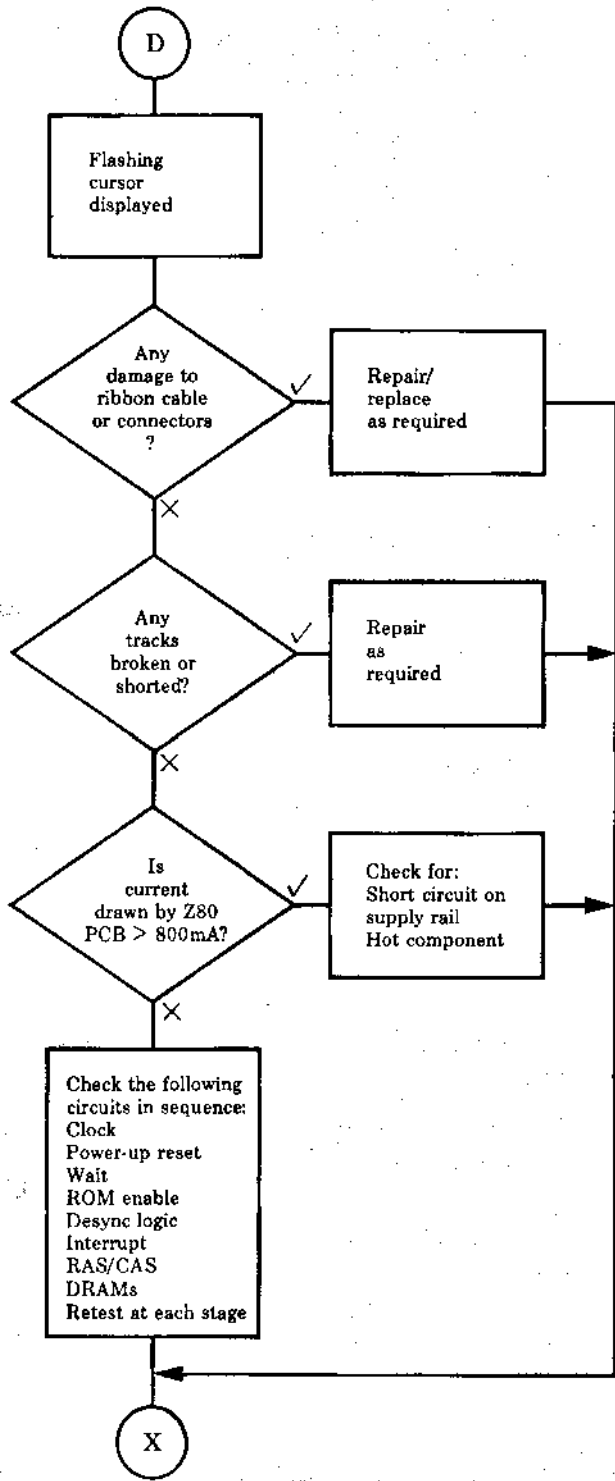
D

Flashing cursor displayed

Any damage to ribbon cable or connectors ?

✓

Repair/ replace as required

×

Any tracks broken or shorted?

✓

Repair as required

×

Is current drawn by Z80 PCB > 800mA?

✓

Check for: Short circuit on supply rail Hot component

×

Check the following circuits in sequence: Clock Power-up reset Wait ROM enable Desync logic Interrupt RAS/CAS DRAMs Retest at each stage

X